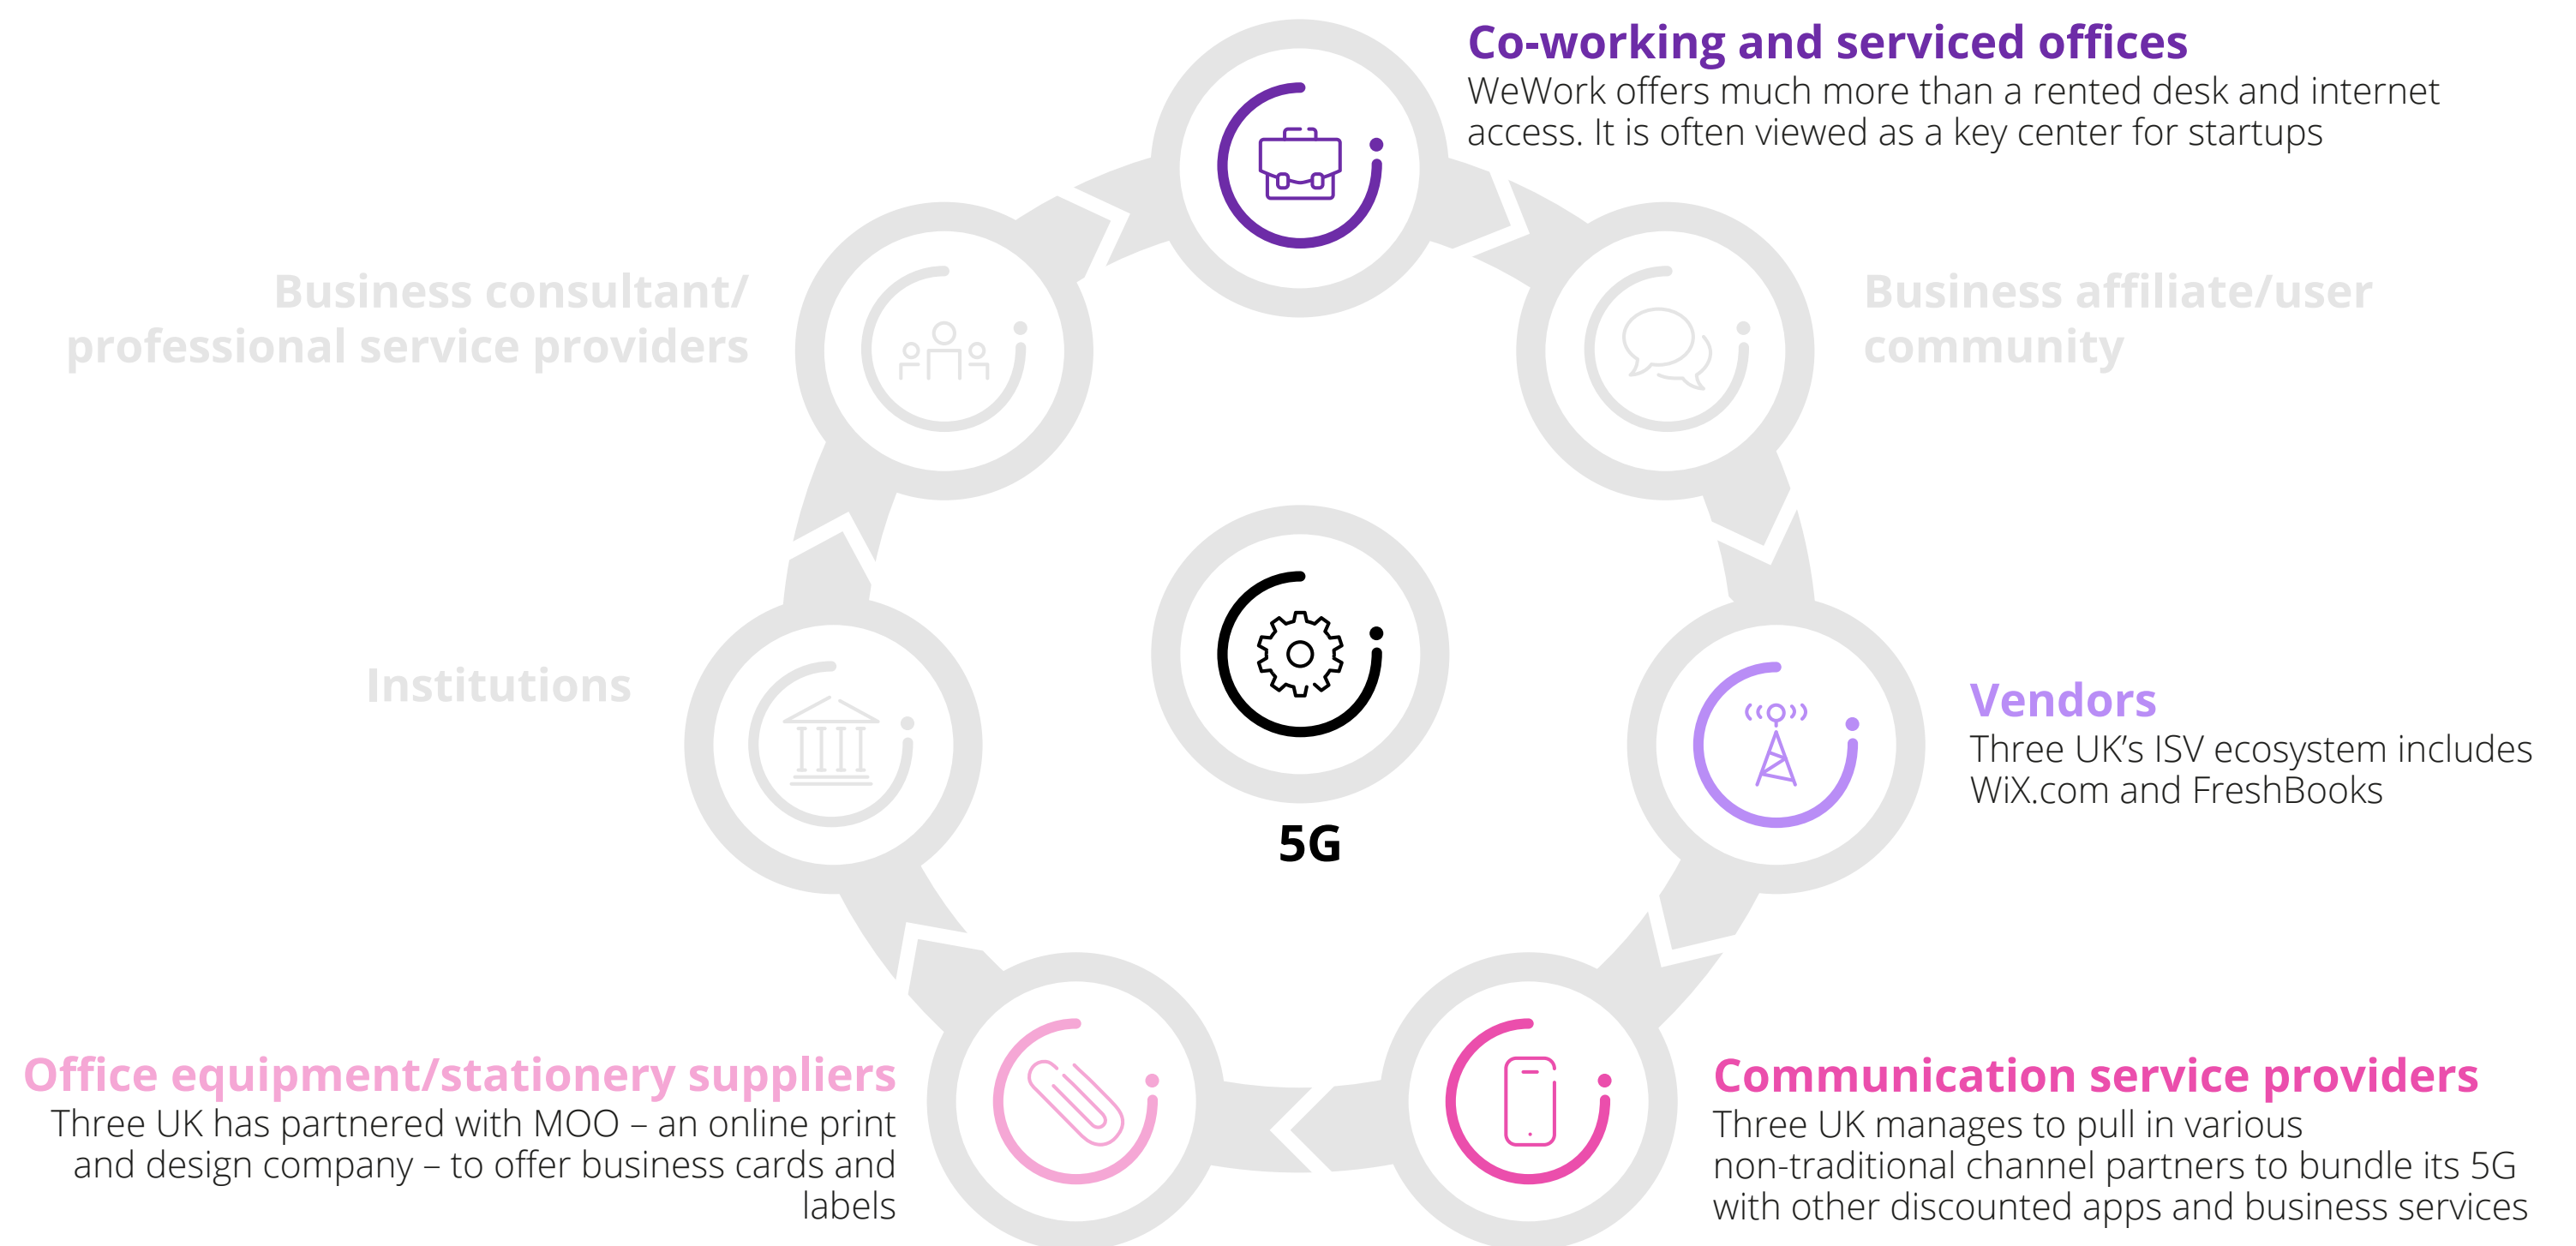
Co-working and serviced offices
WeWork offers much more than a rented desk and internet access. It is often viewed as a key center for startups

Business consultant/ professional service providers

Business affiliate/user community

Institutions

5G

Vendors
Three UK's ISV ecosystem includes WiX.com and FreshBooks

Office equipment/stationery suppliers
Three UK has partnered with MOO – an online print and design company – to offer business cards and labels

Communication service providers
Three UK manages to pull in various non-traditional channel partners to bundle its 5G with other discounted apps and business services